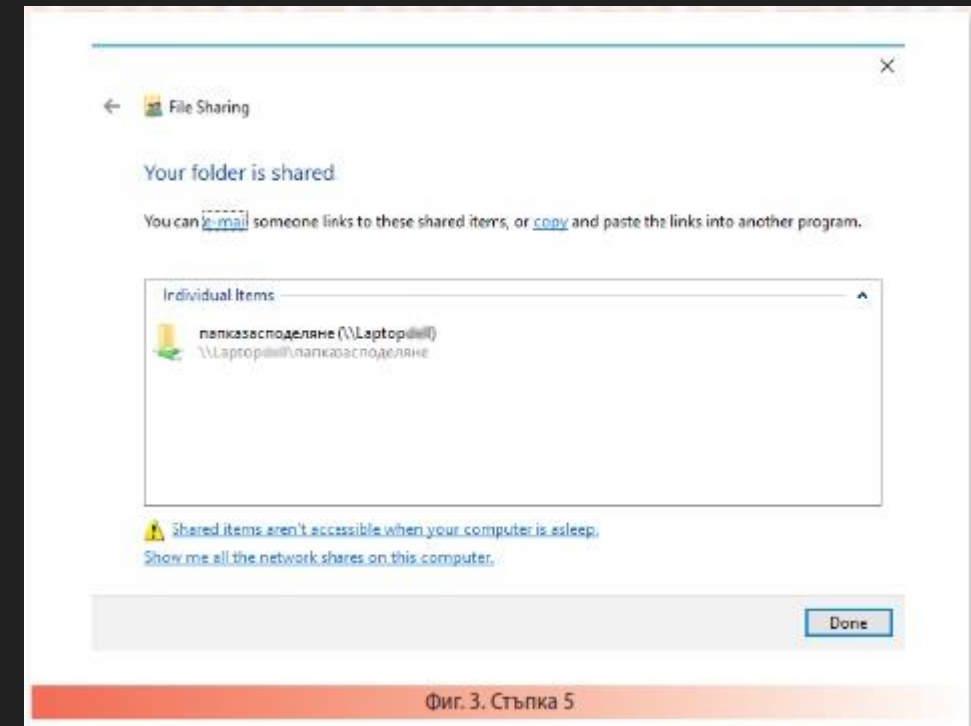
×

File Sharing

Your folder is shared.

You can e-mail someone links to these shared items, or copy and paste the links into another program.

Individual Items

папказасподеляне (\\Laptopdell)
\\Laptopdell\папказасподеляне

Shared items aren't accessible when your computer is asleep.

Show me all the network shares on this computer.

Done

Фиг. 3. Стъпка 5